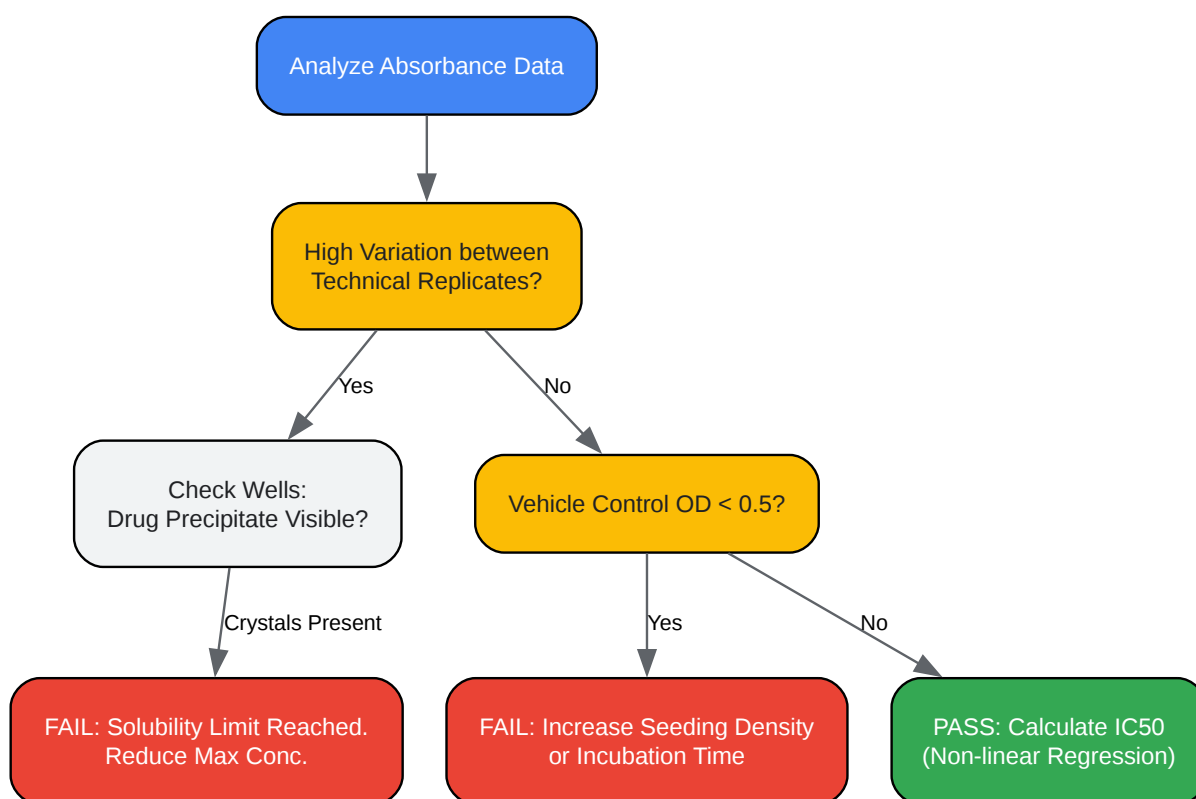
Analyze Absorbance Data

High Variation between Technical Replicates?

Yes

No

Check Wells: Drug Precipitate Visible?

Vehicle Control OD < 0.5?

Crystals Present

Yes

No

FAIL: Solubility Limit Reached. Reduce Max Conc.

FAIL: Increase Seeding Density or Incubation Time

PASS: Calculate IC50 (Non-linear Regression)